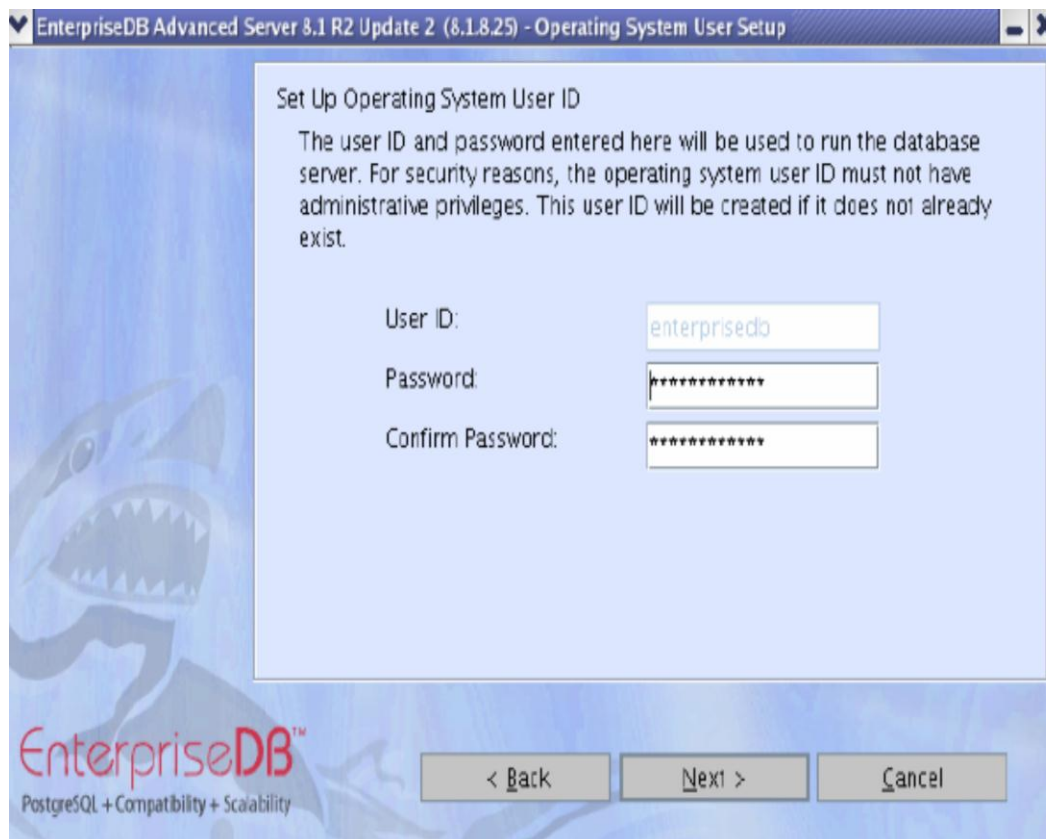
EnterpriseDB Advanced Server 8.1 R2 Update 2 (8.1.8.25) - Operating System User Setup

Set Up Operating System User ID

The user ID and password entered here will be used to run the database server. For security reasons, the operating system user ID must not have administrative privileges. This user ID will be created if it does not already exist.

User ID: enterprisedb

Password: ************

Confirm Password: ************

EnterpriseDB™
PostgreSQL + Compatibility + Scalability

< Back

Next >

Cancel